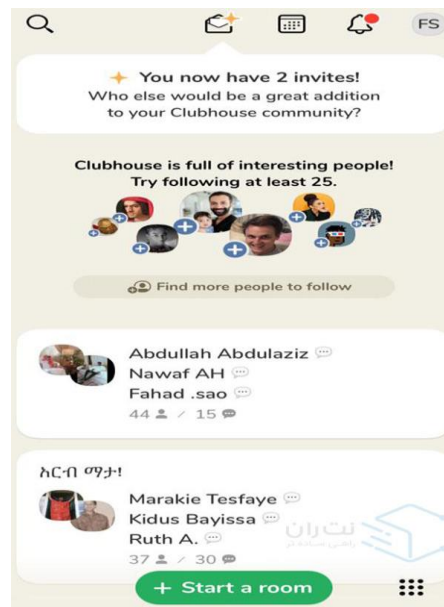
FS

✦ You now have 2 invites!
Who else would be a great addition to your Clubhouse community?

Clubhouse is full of interesting people!
Try following at least 25.

Find more people to follow

Abdullah Abdulaziz
Nawaf AH
Fahad .sao
44 / 15

አርብ ማታ!

Marakie Tesfaye
Kidus Bayissa
Ruth A.
37 / 30

نت ران

+ Start a room